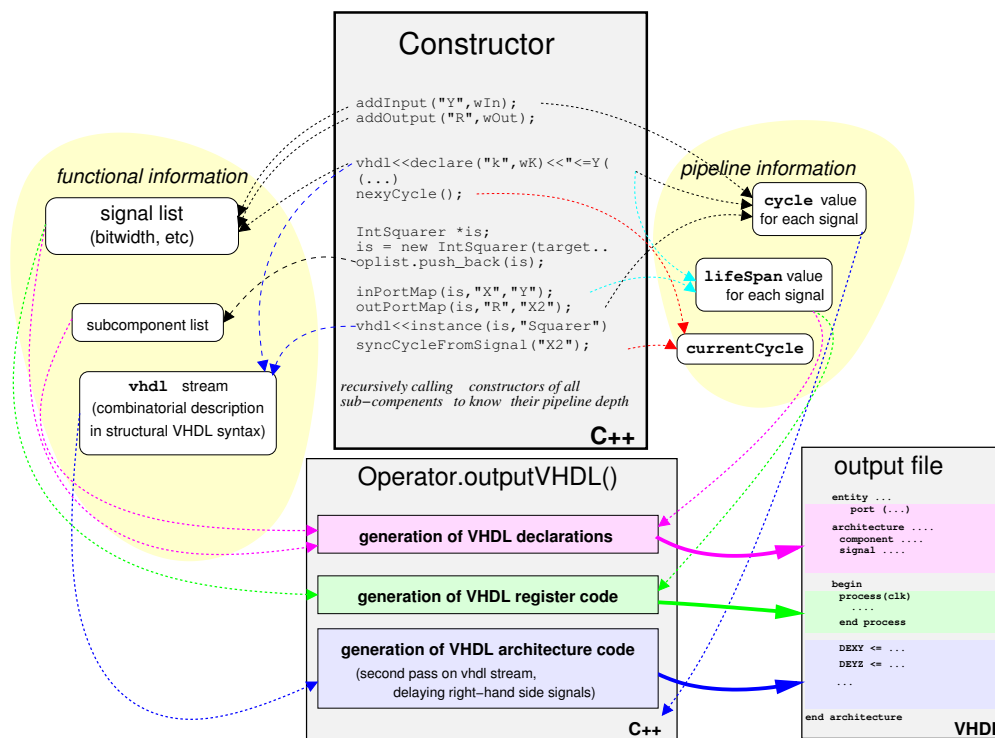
Constructor

addInput("Y",wIn);
addOutput("R",wOut);

vhdl<<declare("k",wK)<<"<=Y(
(...)
nexyCycle();

IntSquarer *is;
is = new IntSquarer(target..
oplist.push_back(is);

inPortMap(is,"X","Y");
outPortMap(is,"R","X2");
vhdl<<instance(is,"Squarer")
syncCycleFromSignal("X2");

recursively calling constructors of all sub−compenents to know their pipeline depth

C++

functional information

signal list
(bitwidth, etc)

subcomponent list

vhdl stream
(combinatorial description in structural VHDL syntax)

pipeline information

cycle value for each signal

lifeSpan value for each signal

currentCycle

Operator.outputVHDL()

generation of VHDL declarations

generation of VHDL register code

generation of VHDL architecture code
(second pass on vhdl stream, delaying right−hand side signals)

C++

output file

entity ...
port (...)
architecture ....
component ....
signal ....

begin
process(clk)
....
end process

DEXY <= ...
DEYZ <= ...
...

end architecture

VHDL